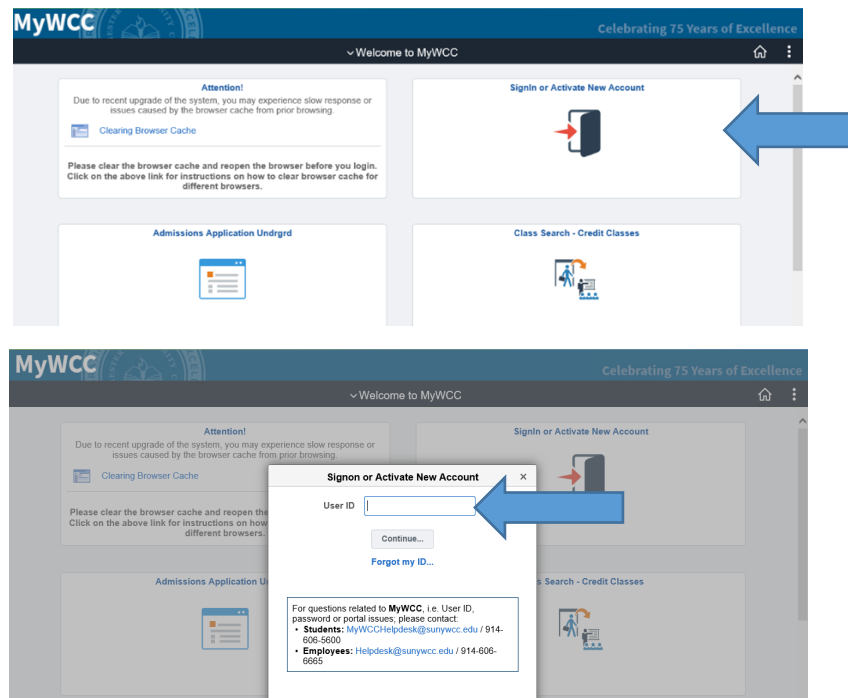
MyWCC

Celebrating 75 Years of Excellence

Welcome to MyWCC

Attention!

Due to recent upgrade of the system, you may experience slow response or issues caused by the browser cache from prior browsing.

Clearing Browser Cache

Please clear the browser cache and reopen the browser before you login. Click on the above link for instructions on how to clear browser cache for different browsers.

SignIn or Activate New Account

Admissions Application Undrgrd

Class Search - Credit Classes

MyWCC

Celebrating 75 Years of Excellence

Welcome to MyWCC

Attention!

Due to recent upgrade of the system, you may experience slow response or issues caused by the browser cache from prior browsing.

Clearing Browser Cache

Please clear the browser cache and reopen the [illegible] Click on the above link for instructions on how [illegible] different browsers.

SignIn or Activate New Account

Admissions Application U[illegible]

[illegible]s Search - Credit Classes

Signon or Activate New Account ×

User ID

Continue...

Forgot my ID...

For questions related to MyWCC, i.e. User ID, password or portal issues; please contact:

• Students: MyWCCHelpdesk@sunywcc.edu / 914-606-5600
• Employees: Helpdesk@sunywcc.edu / 914-606-6665